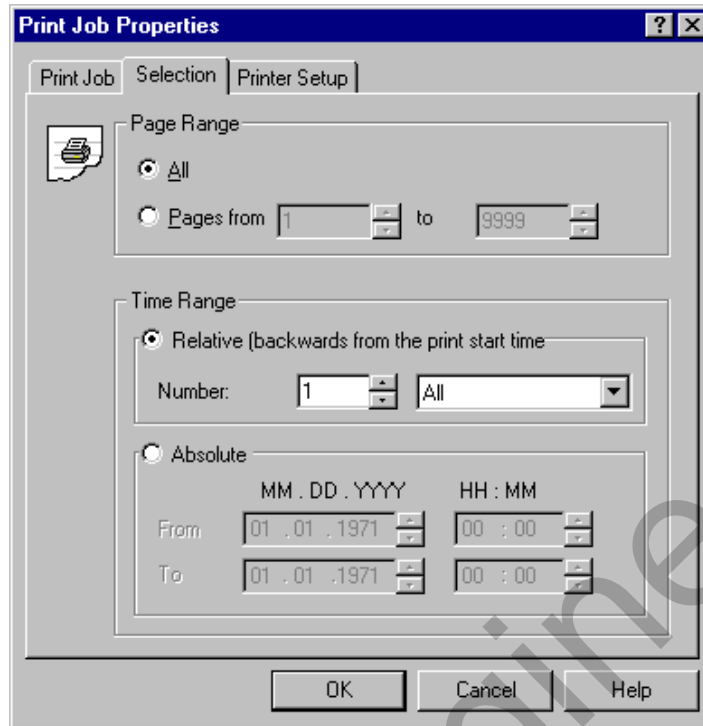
Print Job Properties

? X

Print Job | Selection | Printer Setup

Page Range

All

Pages from 1 to 9999

Time Range

Relative (backwards from the print start time

Number: 1 All

Absolute

MM . DD . YYYY HH : MM

From 01 . 01 . 1971 00 : 00

To 01 . 01 . 1971 00 : 00

OK Cancel Help